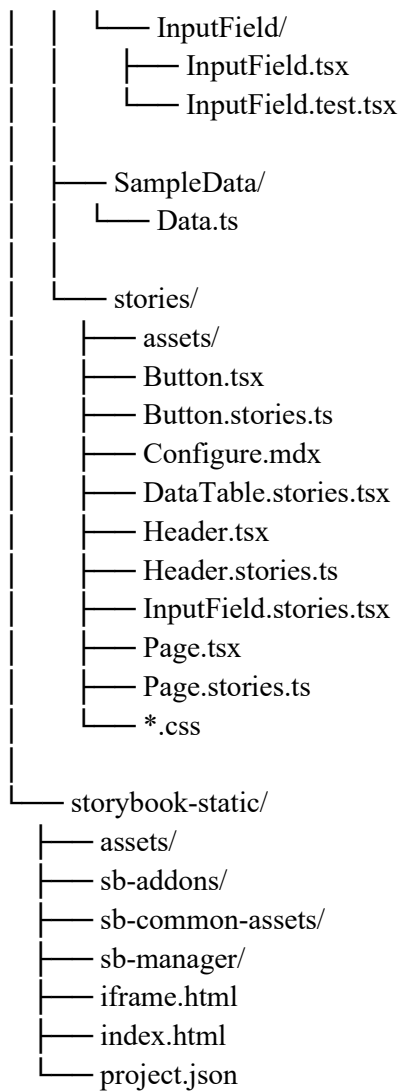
InputField/
InputField.tsx
InputField.test.tsx
SampleData/
Data.ts
stories/
assets/
Button.tsx
Button.stories.ts
Configure.mdx
DataTable.stories.tsx
Header.tsx
Header.stories.ts
InputField.stories.tsx
Page.tsx
Page.stories.ts
*.css
storybook-static/
assets/
sb-addons/
sb-common-assets/
sb-manager/
iframe.html
index.html
project.json